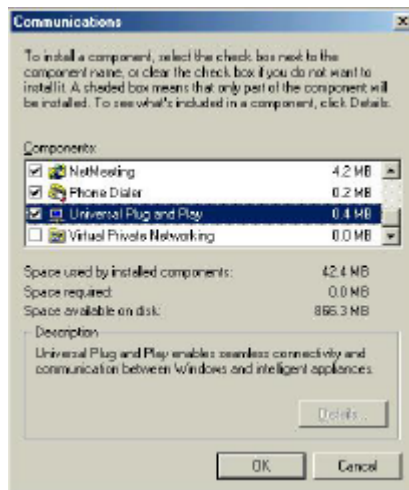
Communications

To install a component, select the check box next to the component name, or clear the check box if you do not want to install it. A shaded box means that only part of the component will be installed. To see what's included in a component, click Details.

Components:

| | | |
|---|---|---|
| ☑ | NetMeeting | 4.2 MB |
| ☑ | Phone Dialer | 0.2 MB |
| ☑ | Universal Plug and Play | 0.4 MB |
| ☐ | Virtual Private Networking | 0.0 MB |

Space used by installed components: 42.4 MB
Space required: 0.0 MB
Space available on disk: 866.3 MB

Description
Universal Plug and Play enables seamless connectivity and communication between Windows and intelligent appliances.

Details...

OK Cancel